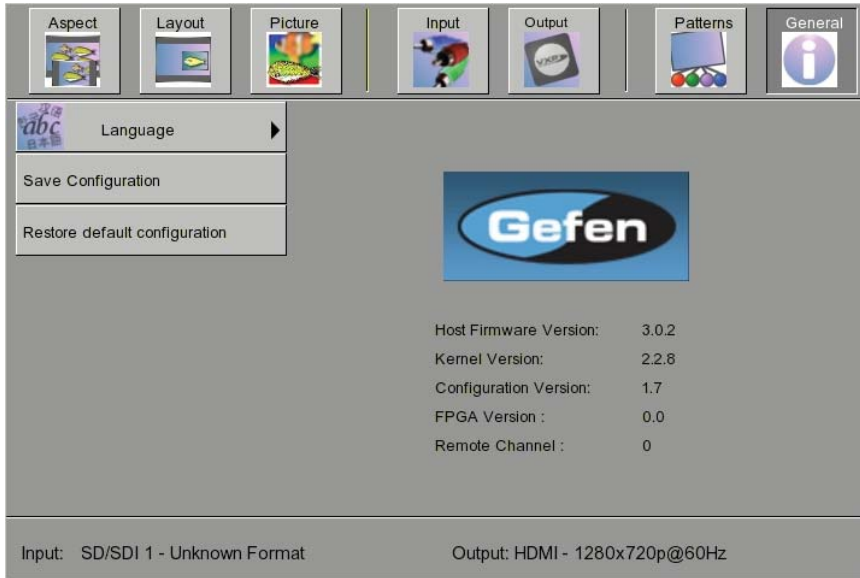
Aspect Layout Picture Input Output Patterns General

abc 日本語

Language

Save Configuration

Restore default configuration

Gefen

Host Firmware Version: 3.0.2
Kernel Version: 2.2.8
Configuration Version: 1.7
FPGA Version : 0.0
Remote Channel : 0

Input: SD/SDI 1 - Unknown Format Output: HDMI - 1280x720p@60Hz